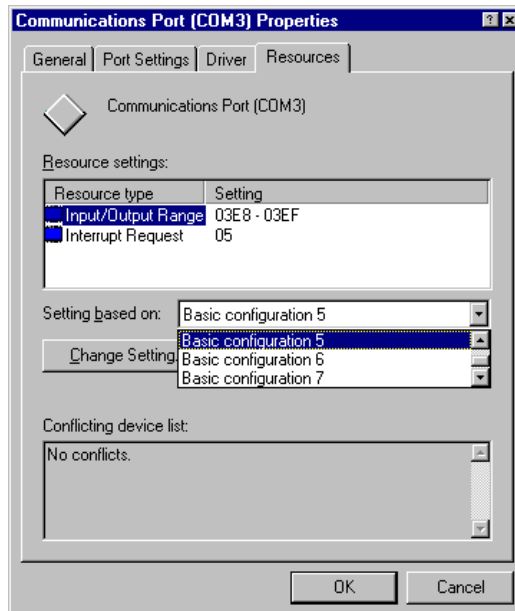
Communications Port (COM3) Properties

General | Port Settings | Driver | Resources

Communications Port (COM3)

Resource settings:

| Resource type | Setting |
|---|---|
| Input/Output Range | 03E8 - 03EF |
| Interrupt Request | 05 |

Setting based on: Basic configuration 5

Basic configuration 5
Basic configuration 6
Basic configuration 7

Change Setting...

Conflicting device list:

No conflicts.

OK
Cancel